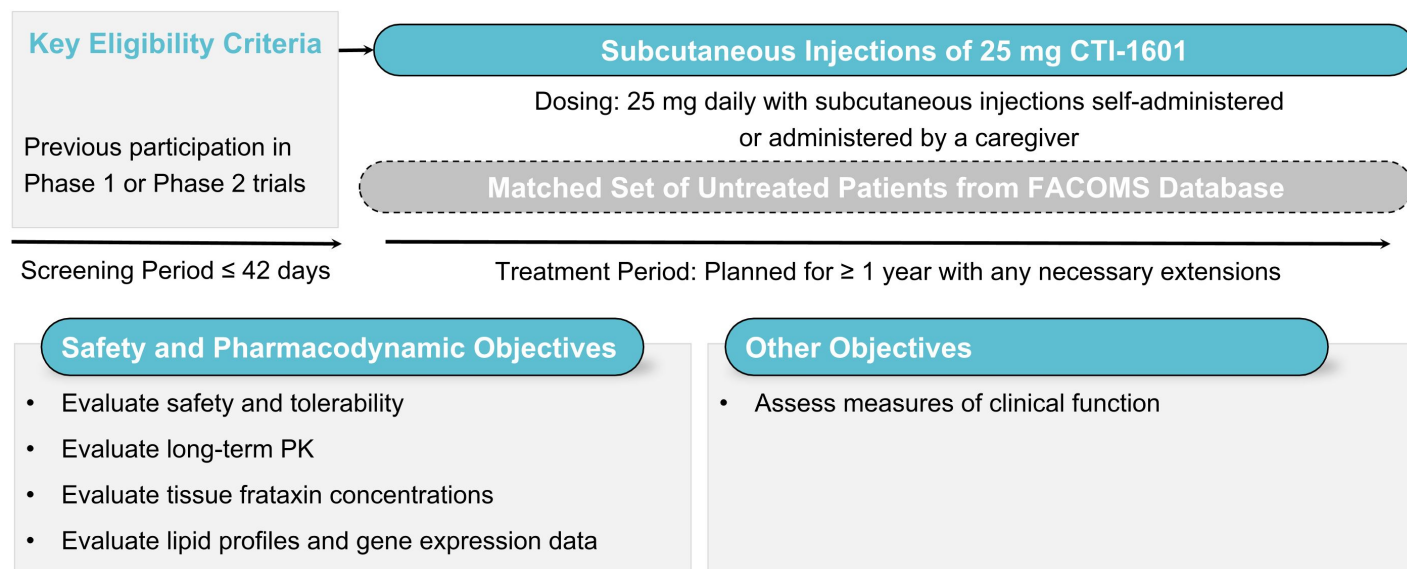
Key Eligibility Criteria

Previous participation in Phase 1 or Phase 2 trials

Subcutaneous Injections of 25 mg CTI-1601

Dosing: 25 mg daily with subcutaneous injections self-administered or administered by a caregiver

Matched Set of Untreated Patients from FACOMS Database

Screening Period ≤ 42 days

Treatment Period: Planned for ≥ 1 year with any necessary extensions

Safety and Pharmacodynamic Objectives

- Evaluate safety and tolerability
- Evaluate long-term PK
- Evaluate tissue frataxin concentrations
- Evaluate lipid profiles and gene expression data

Other Objectives

- Assess measures of clinical function